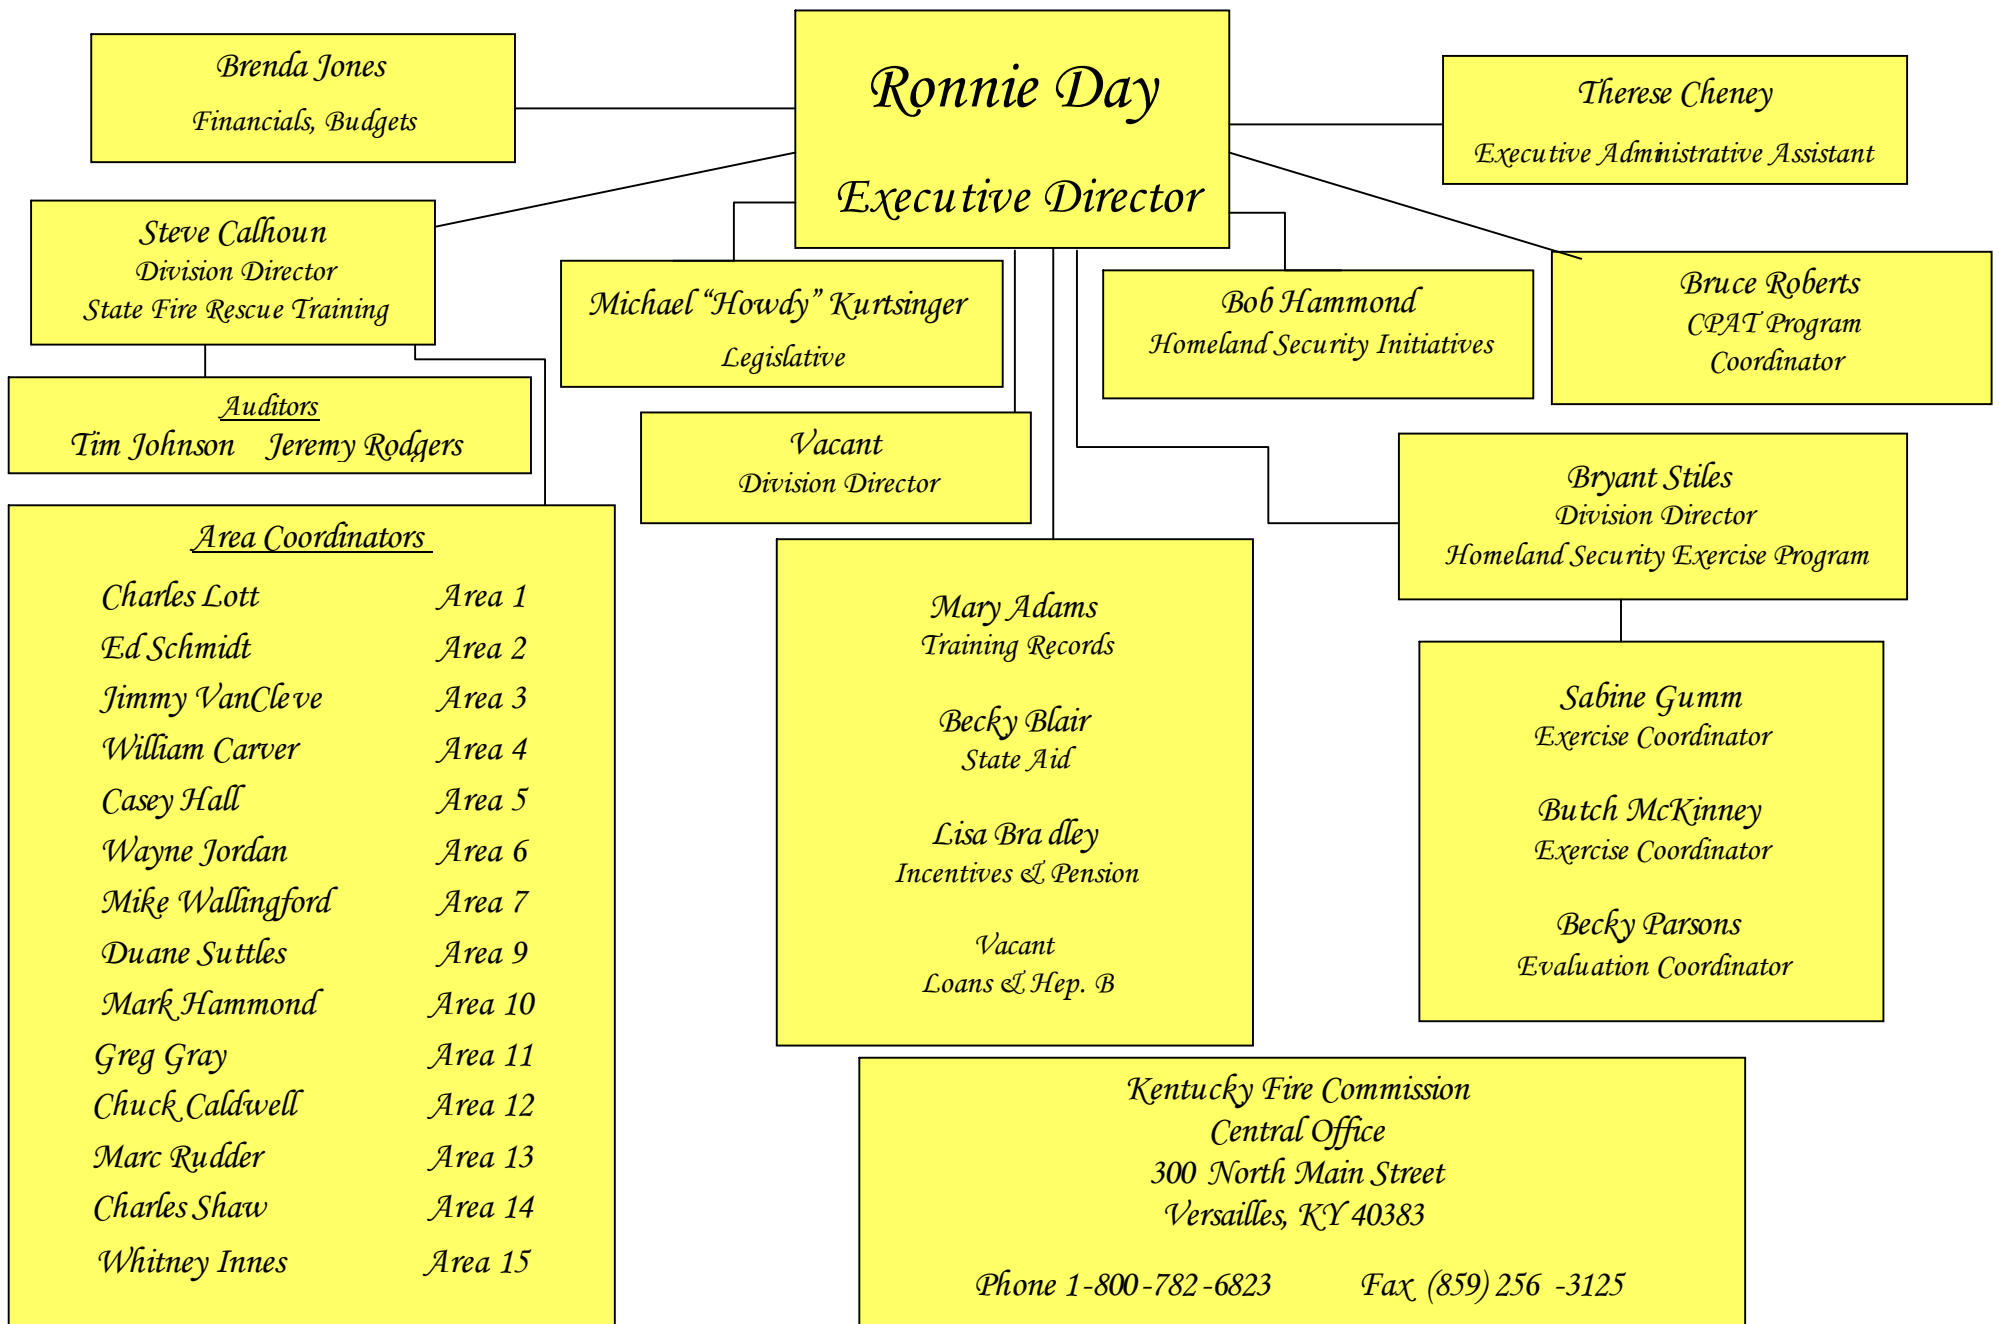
Ronnie Day

Executive Director

Brenda Jones
Financials, Budgets

Therese Cheney
Executive Administrative Assistant

Steve Calhoun
Division Director
State Fire Rescue Training

Michael "Howdy" Kurtsinger
Legislative

Bob Hammond
Homeland Security Initiatives

Bruce Roberts
CPAT Program
Coordinator

Auditors
Tim Johnson Jeremy Rodgers

Vacant
Division Director

Bryant Stiles
Division Director
Homeland Security Exercise Program

Area Coordinators

| | |
|---|---|
| Charles Lott | Area 1 |
| Ed Schmidt | Area 2 |
| Jimmy VanCleve | Area 3 |
| William Carver | Area 4 |
| Casey Hall | Area 5 |
| Wayne Jordan | Area 6 |
| Mike Wallingford | Area 7 |
| Duane Suttles | Area 9 |
| Mark Hammond | Area 10 |
| Greg Gray | Area 11 |
| Chuck Caldwell | Area 12 |
| Marc Rudder | Area 13 |
| Charles Shaw | Area 14 |
| Whitney Innes | Area 15 |

Mary Adams
Training Records

Becky Blair
State Aid

Lisa Bra dley
Incentives & Pension

Vacant
Loans & Hep. B

Sabine Gumm
Exercise Coordinator

Butch McKinney
Exercise Coordinator

Becky Parsons
Evaluation Coordinator

Kentucky Fire Commission
Central Office
300 North Main Street
Versailles, KY 40383

Phone 1-800-782-6823 Fax (859) 256 -3125